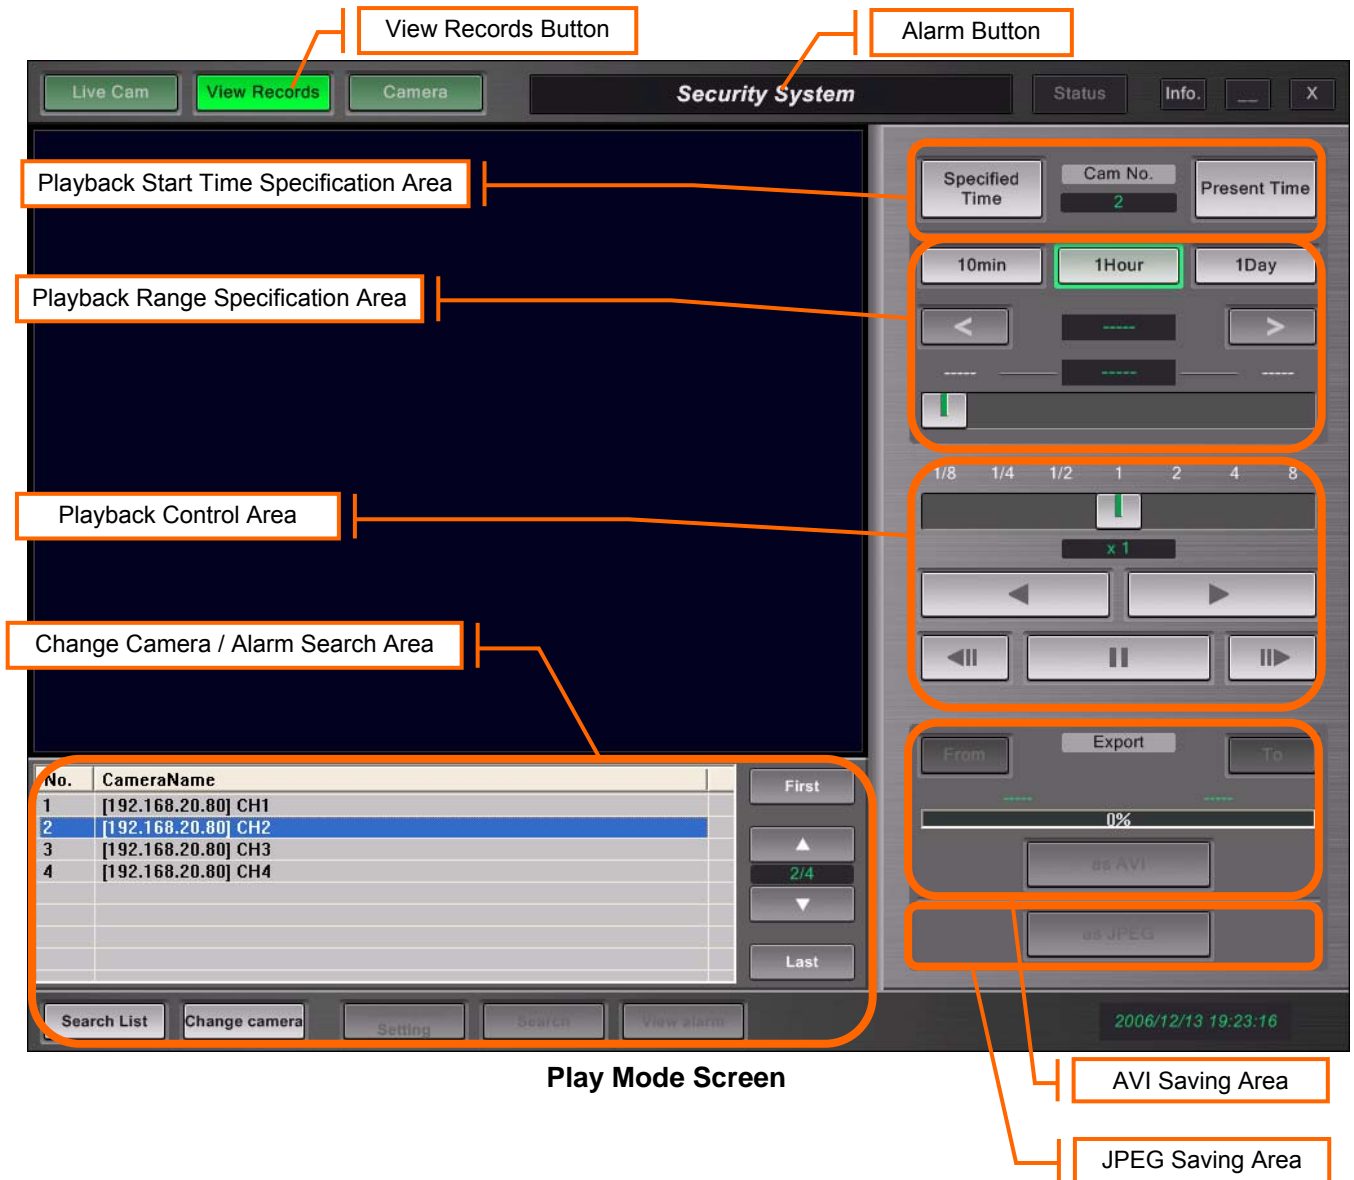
View Records Button

Alarm Button

Live Cam

View Records

Camera

Security System

Status

Info.

_

X

Playback Start Time Specification Area

Specified Time

Cam No.

2

Present Time

Playback Range Specification Area

10min

1Hour

1Day

<

------

>

------

------

------

Playback Control Area

1/8

1/4

1/2

1

2

4

8

x 1

Change Camera / Alarm Search Area

| No. | CameraName |
|---|---|
| 1 | [192.168.20.80] CH1 |
| 2 | [192.168.20.80] CH2 |
| 3 | [192.168.20.80] CH3 |
| 4 | [192.168.20.80] CH4 |

First

2/4

Last

Export

From

To

------

------

0%

as AVI

as JPEG

Search List

Change camera

Setting

Search

View alarm

2006/12/13 19:23:16

Play Mode Screen

AVI Saving Area

JPEG Saving Area